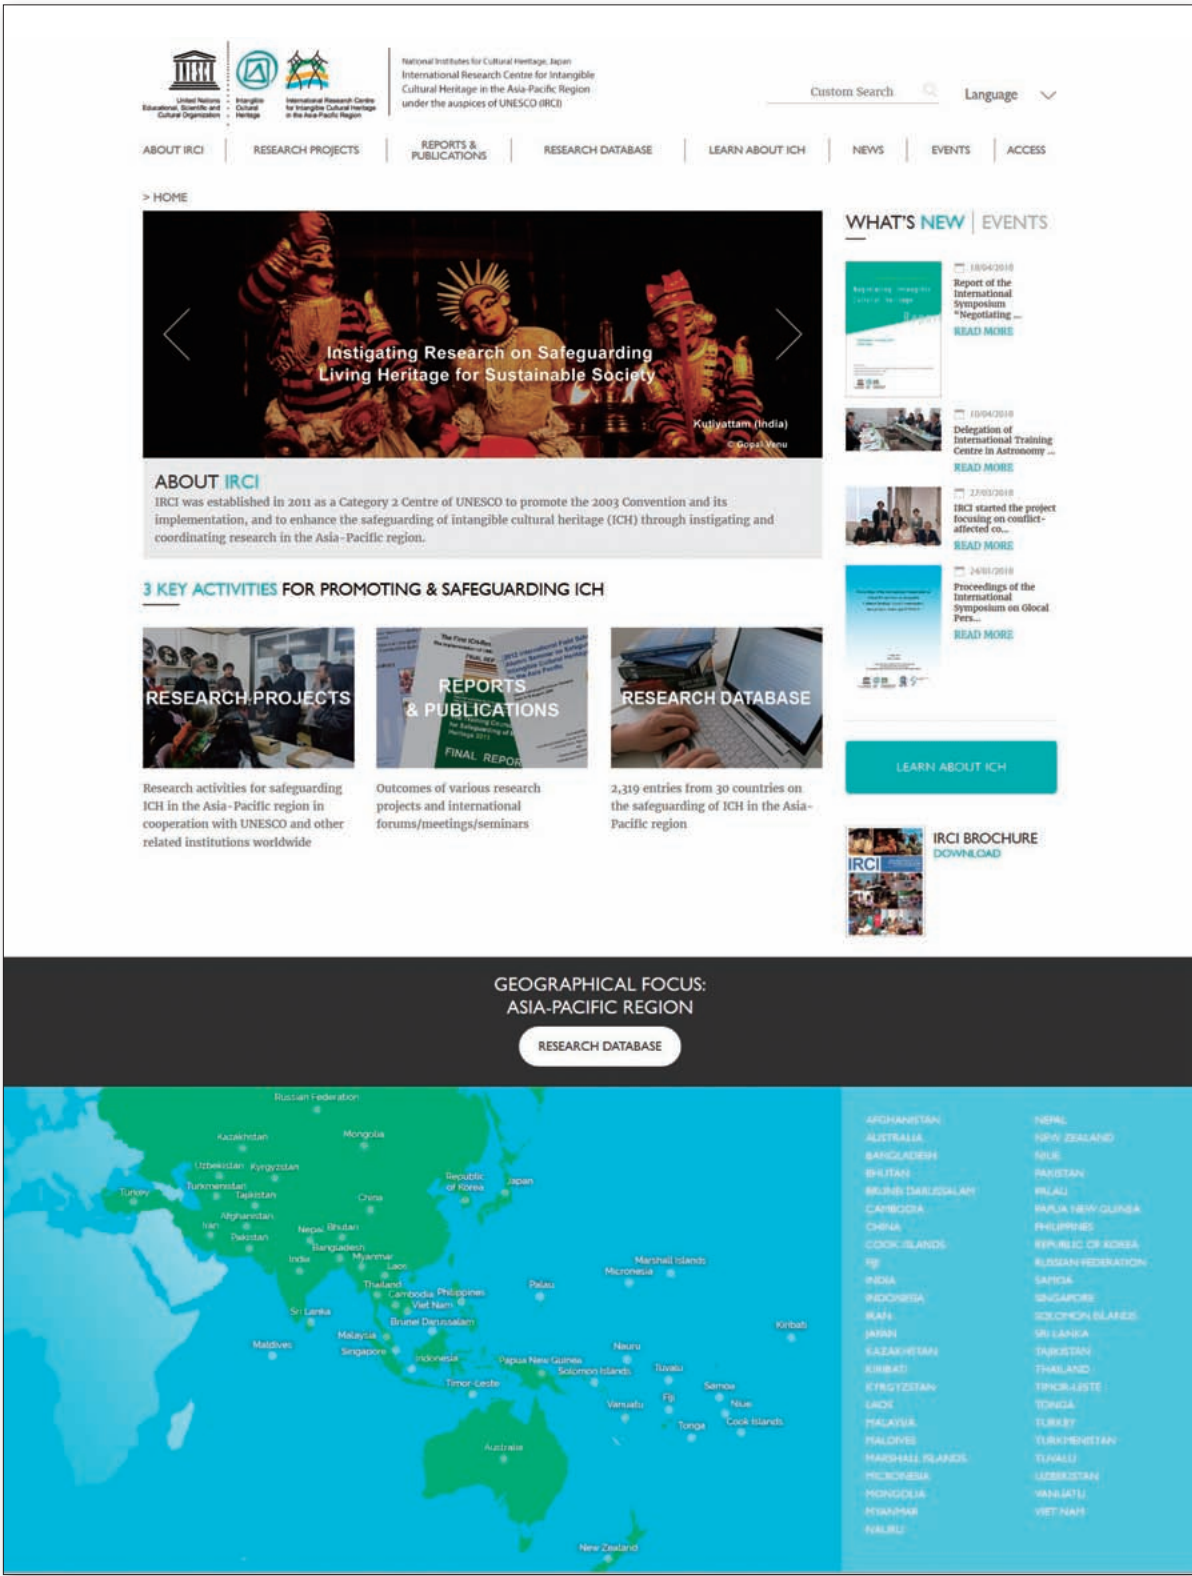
United Nations Educational, Scientific and Cultural Organization

Intangible Cultural Heritage

International Research Centre for Intangible Cultural Heritage in the Asia-Pacific Region

National Institutes for Cultural Heritage, Japan
International Research Centre for Intangible Cultural Heritage in the Asia-Pacific Region under the auspices of UNESCO (IRCI)

Custom Search

Language

ABOUT IRCI | RESEARCH PROJECTS | REPORTS & PUBLICATIONS | RESEARCH DATABASE | LEARN ABOUT ICH | NEWS | EVENTS | ACCESS

> HOME

Instigating Research on Safeguarding Living Heritage for Sustainable Society

Kutiyattam (India)
© Gopal Venu

ABOUT IRCI

IRCI was established in 2011 as a Category 2 Centre of UNESCO to promote the 2003 Convention and its implementation, and to enhance the safeguarding of intangible cultural heritage (ICH) through instigating and coordinating research in the Asia-Pacific region.

3 KEY ACTIVITIES FOR PROMOTING & SAFEGUARDING ICH

RESEARCH PROJECTS

Research activities for safeguarding ICH in the Asia-Pacific region in cooperation with UNESCO and other related institutions worldwide

REPORTS & PUBLICATIONS

Outcomes of various research projects and international forums/meetings/seminars

RESEARCH DATABASE

2,319 entries from 30 countries on the safeguarding of ICH in the Asia-Pacific region

WHAT'S NEW | EVENTS

18/04/2018
Report of the International Symposium "Negotiating ...
READ MORE

10/04/2018
Delegation of International Training Centre in Astronomy ...
READ MORE

27/03/2018
IRCI started the project focusing on conflict-affected co...
READ MORE

24/01/2018
Proceedings of the International Symposium on Glocal Pers...
READ MORE

LEARN ABOUT ICH

IRCI BROCHURE
DOWNLOAD

GEOGRAPHICAL FOCUS:
ASIA-PACIFIC REGION

RESEARCH DATABASE

Russian Federation
Kazakhstan
Mongolia
Uzbekistan
Kyrgyzstan
Turkey
Turkmenistan
Tajikistan
Republic of Korea
Japan
China
Afghanistan
Iran
Nepal
Bhutan
Pakistan
Bangladesh
India
Myanmar
Laos
Thailand
Cambodia
Philippines
Viet Nam
Marshall Islands
Micronesia
Palau
Sri Lanka
Brunei Darussalam
Kiribati
Maldives
Malaysia
Singapore
Nauru
Indonesia
Papua New Guinea
Solomon Islands
Tuvalu
Timor-Leste
Samoa
Fiji
Vanuatu
Niue
Tonga
Cook Islands
Australia
New Zealand

AFGHANISTAN
AUSTRALIA
BANGLADESH
BHUTAN
BRUNEI DARUSSALAM
CAMBODIA
CHINA
COOK ISLANDS
FIJI
INDIA
INDONESIA
IRAN
JAPAN
KAZAKHSTAN
KIRIBATI
KYRGYZSTAN
LAOS
MALAYSIA
MALDIVES
MARSHALL ISLANDS
MICRONESIA
MONGOLIA
MYANMAR
NAURU

NEPAL
NEW ZEALAND
NIUE
PAKISTAN
PALAU
PAPUA NEW GUINEA
PHILIPPINES
REPUBLIC OF KOREA
RUSSIAN FEDERATION
SAMOA
SINGAPORE
SOLOMON ISLANDS
SRI LANKA
TAJIKISTAN
THAILAND
TIMOR-LESTE
TONGA
TURKEY
TURKMENISTAN
TUVALU
UZBEKISTAN
VANUATU
VIET NAM